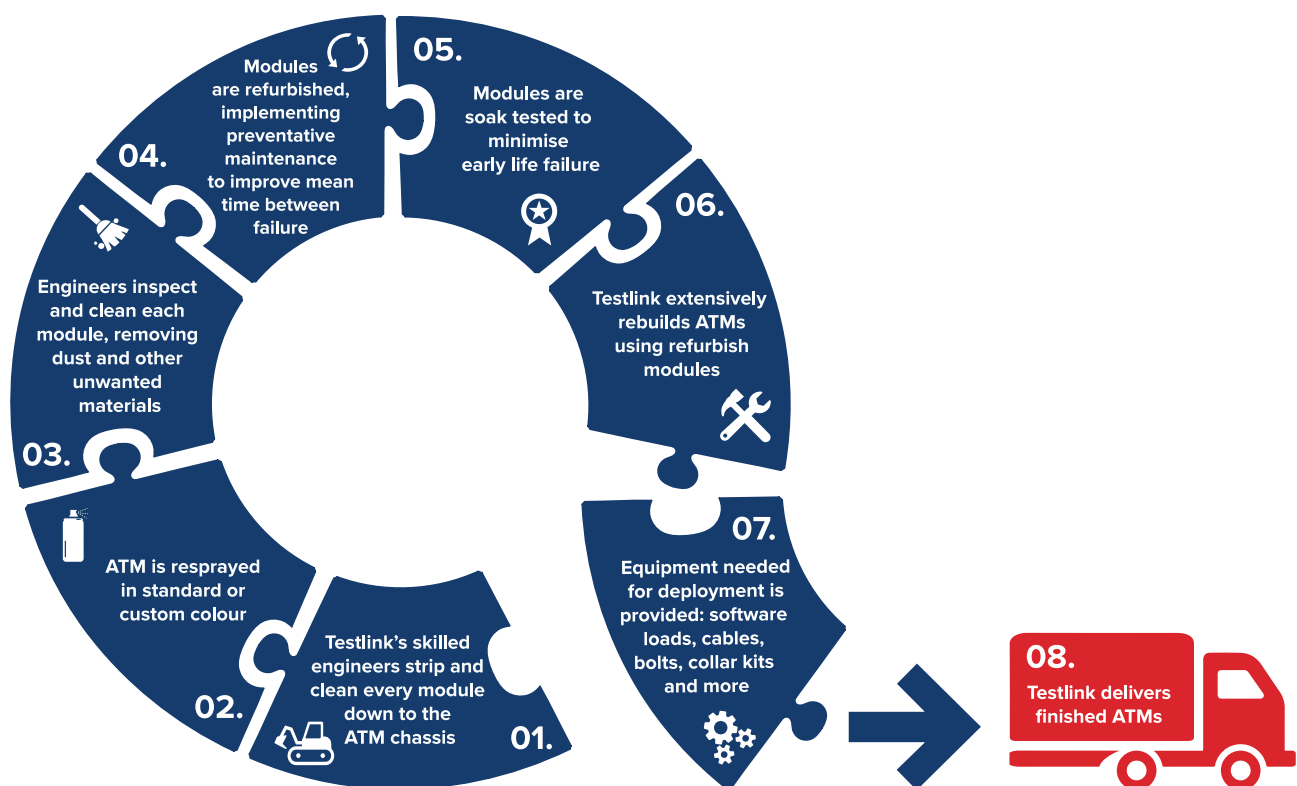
01.
Testlink's skilled engineers strip and clean every module down to the ATM chassis

02.
ATM is resprayed in standard or custom colour

03.
Engineers inspect and clean each module, removing dust and other unwanted materials

04.
Modules are refurbished, implementing preventative maintenance to improve mean time between failure

05.
Modules are soak tested to minimise early life failure

06.
Testlink extensively rebuilds ATMs using refurbish modules

07.
Equipment needed for deployment is provided: software loads, cables, bolts, collar kits and more

08.
Testlink delivers finished ATMs